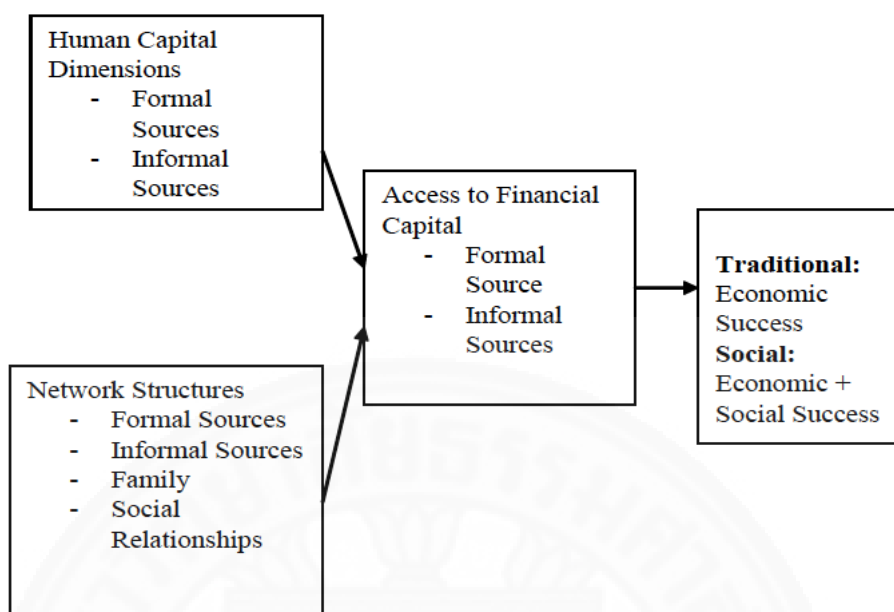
Human Capital Dimensions
- Formal Sources
- Informal Sources

Network Structures
- Formal Sources
- Informal Sources
- Family
- Social Relationships

Access to Financial Capital
- Formal Source
- Informal Sources

**Traditional:** Economic Success
**Social:** Economic + Social Success